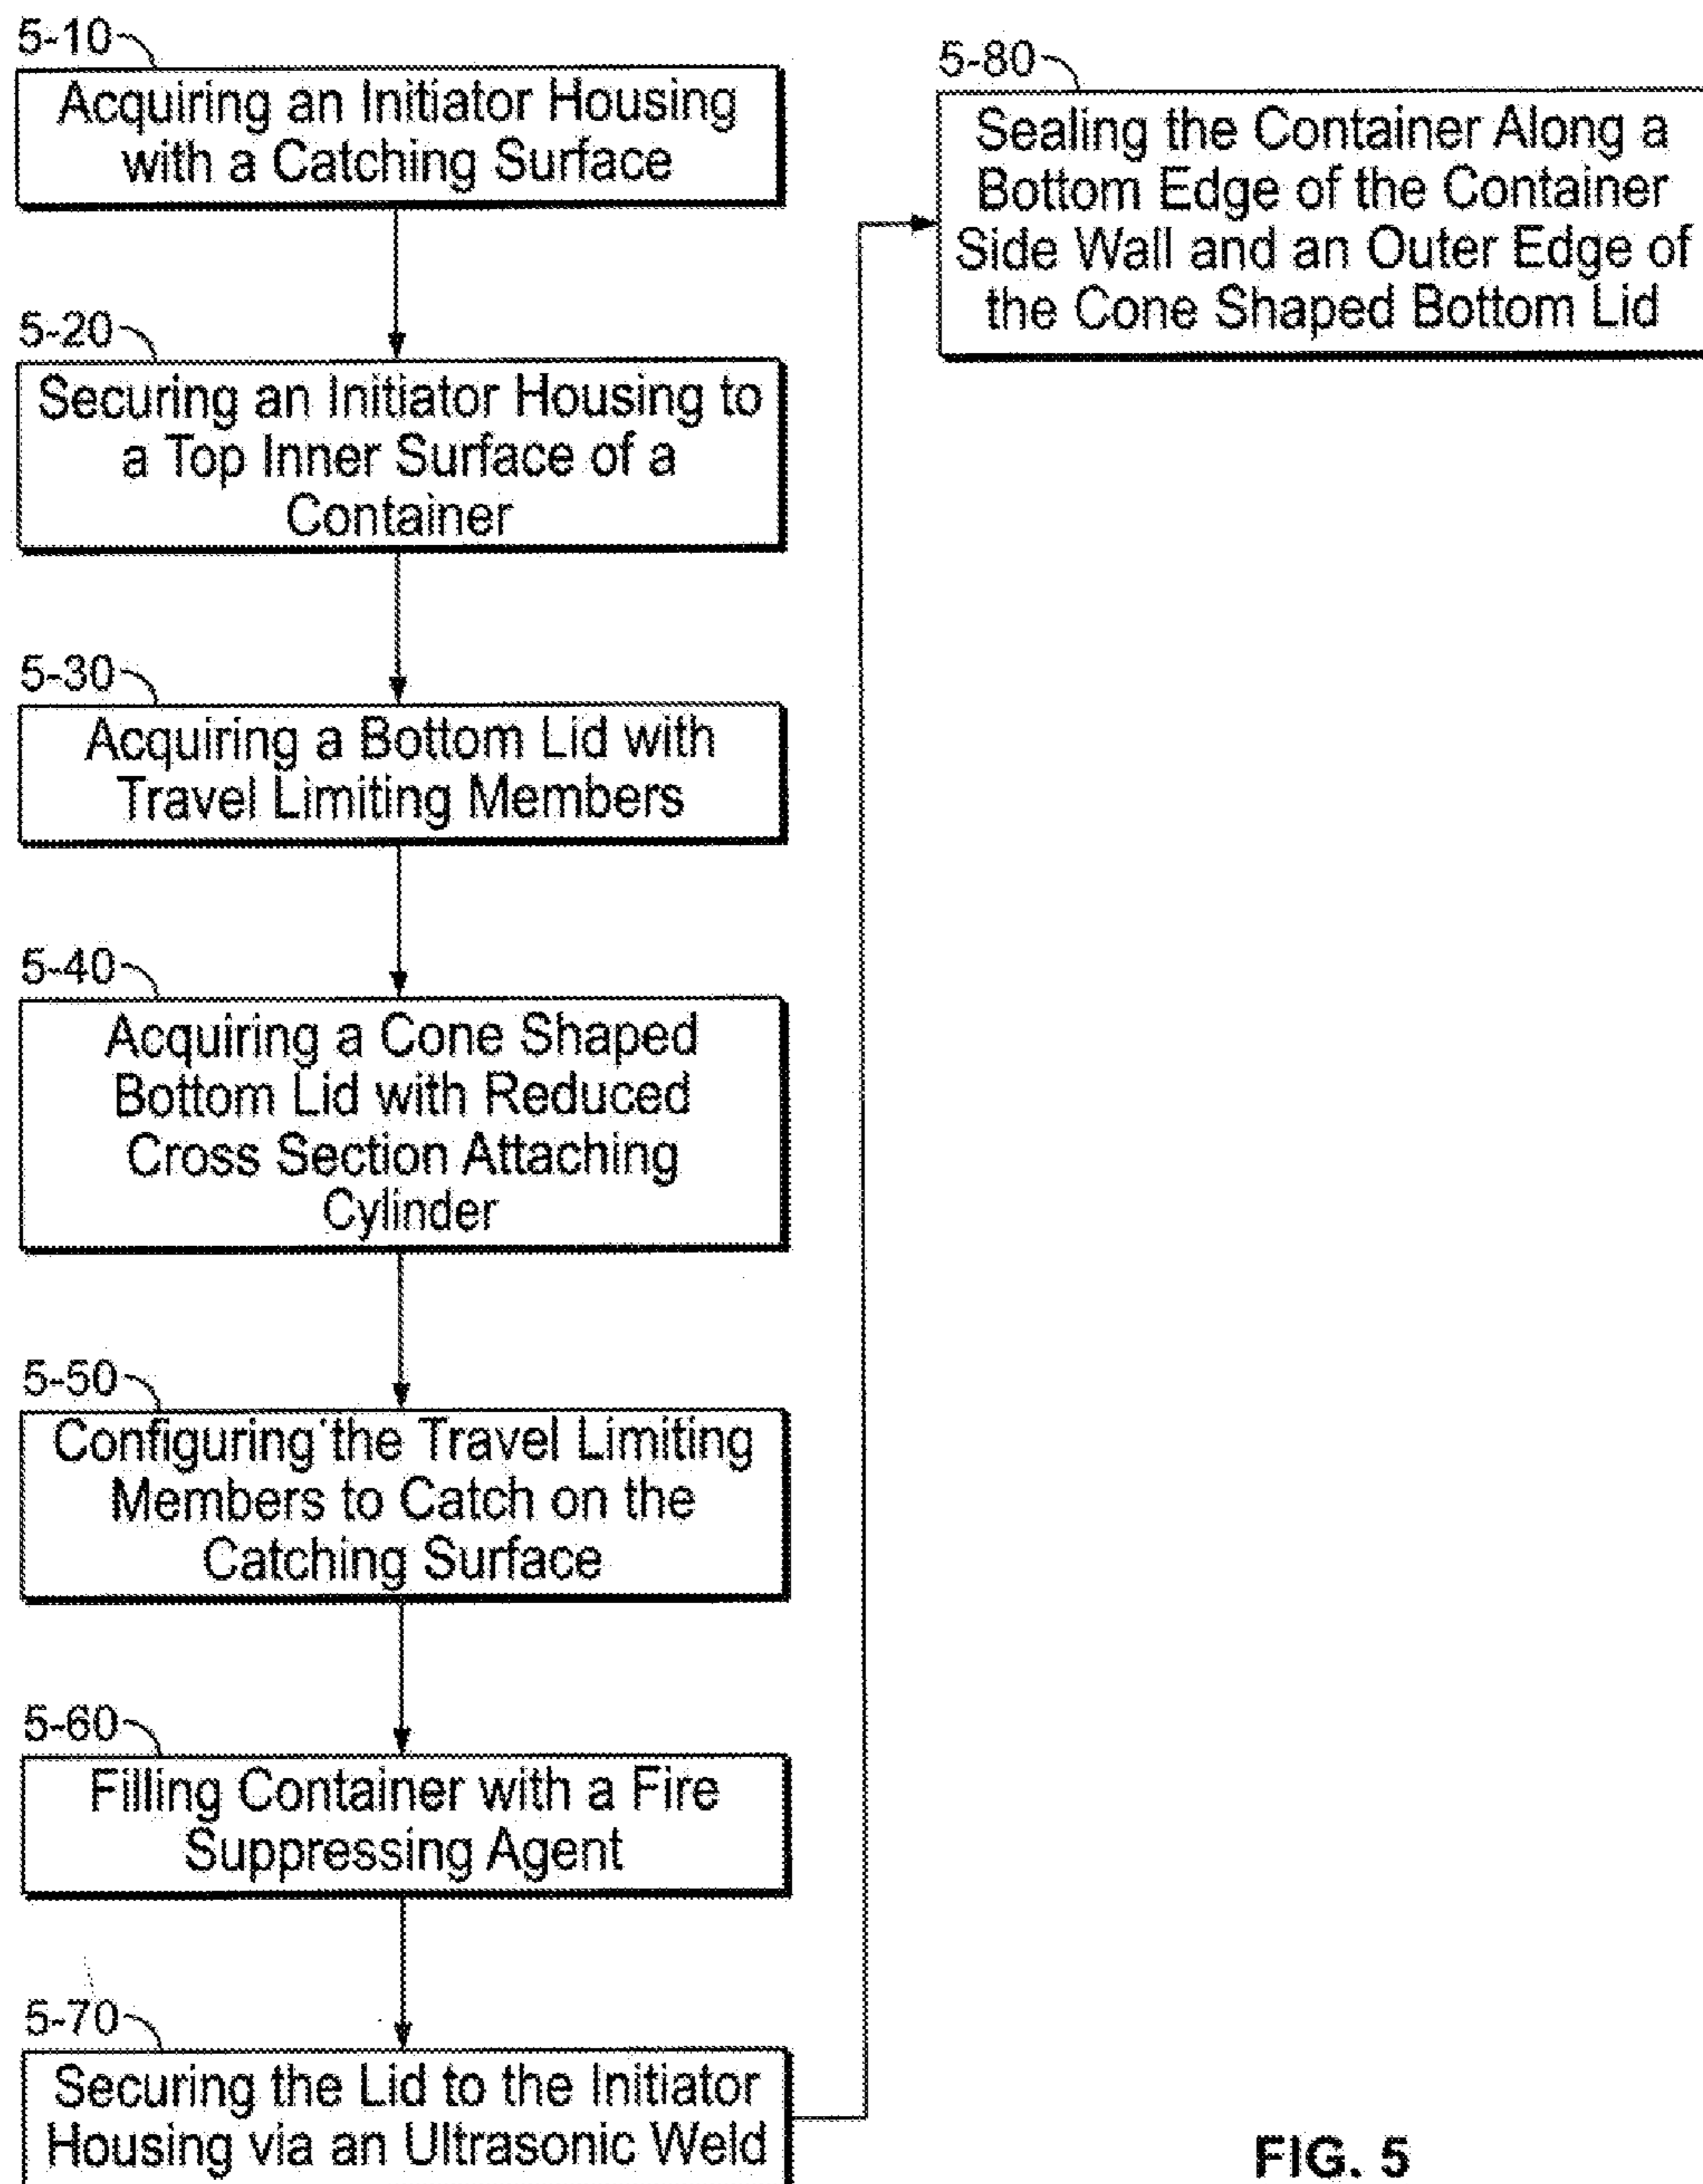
5-10
Acquiring an Initiator Housing with a Catching Surface

5-20
Securing an Initiator Housing to a Top Inner Surface of a Container

5-30
Acquiring a Bottom Lid with Travel Limiting Members

5-40
Acquiring a Cone Shaped Bottom Lid with Reduced Cross Section Attaching Cylinder

5-50
Configuring the Travel Limiting Members to Catch on the Catching Surface

5-60
Filling Container with a Fire Suppressing Agent

5-70
Securing the Lid to the Initiator Housing via an Ultrasonic Weld

5-80
Sealing the Container Along a Bottom Edge of the Container Side Wall and an Outer Edge of the Cone Shaped Bottom Lid

FIG. 5